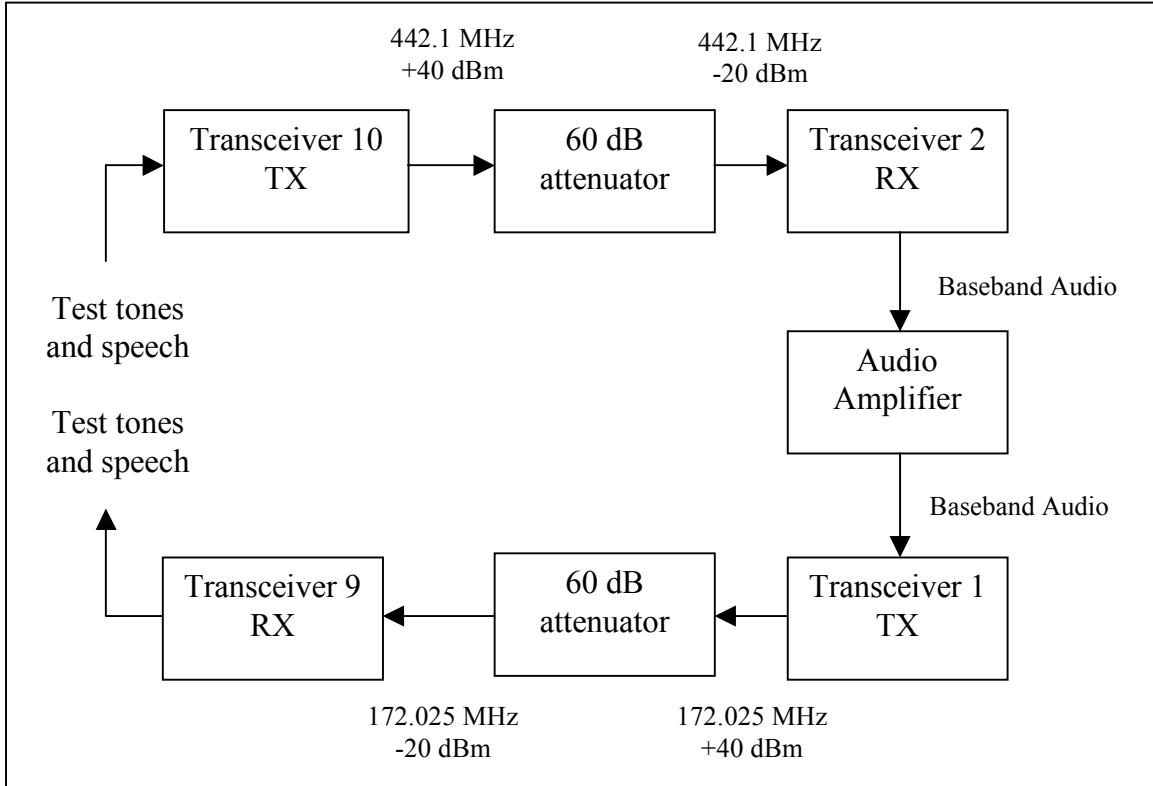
442.1 MHz
+40 dBm

442.1 MHz
-20 dBm

Transceiver 10
TX

60 dB
attenuator

Transceiver 2
RX

Test tones
and speech

Baseband Audio

Audio
Amplifier

Test tones
and speech

Baseband Audio

Transceiver 9
RX

60 dB
attenuator

Transceiver 1
TX

172.025 MHz
-20 dBm

172.025 MHz
+40 dBm